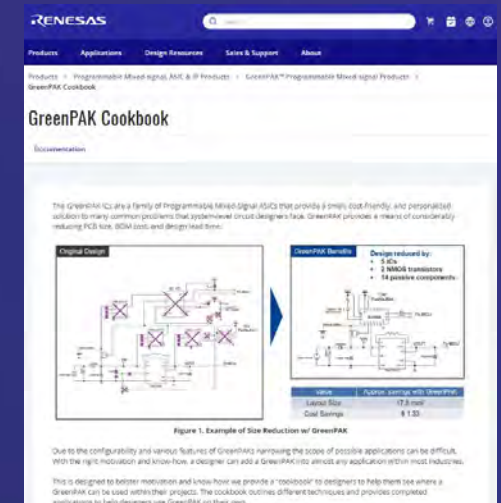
RENESAS

Products Applications Design Resources Sales & Support About

Products > Programmable Mixed-signal, ASIC & IP Products > GreenPAK™ Programmable Mixed-signal Products > GreenPAK Cookbook

GreenPAK Cookbook

Documentation

The GreenPAK ICs are a family of Programmable Mixed-signal ASICs that provide a small, cost-friendly, and personalized solution to many common problems that system-level circuit designers face. GreenPAK provides a means of considerably reducing PCB size, BOM cost, and design lead time.

Original Design

GreenPAK Benefits

Design reduced by:
• 5 ICs
• 2 NMOS transistors
• 14 passive components

| Value | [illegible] |
|---|---|
| Layout Size | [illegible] |
| Cost Savings | $ 1.33 |

Figure 1. Example of Size Reduction w/ GreenPAK

Due to the configurability and various features of GreenPAKs narrowing the scope of possible applications can be difficult. With the right motivation and know-how, a designer can add a GreenPAK into almost any application within most industries.

This is designed to bolster motivation and know-how we provide a "cookbook" to designers to help them see where a GreenPAK can be used within their projects. The cookbook outlines different techniques and provides completed applications to help designers use GreenPAK on their own.